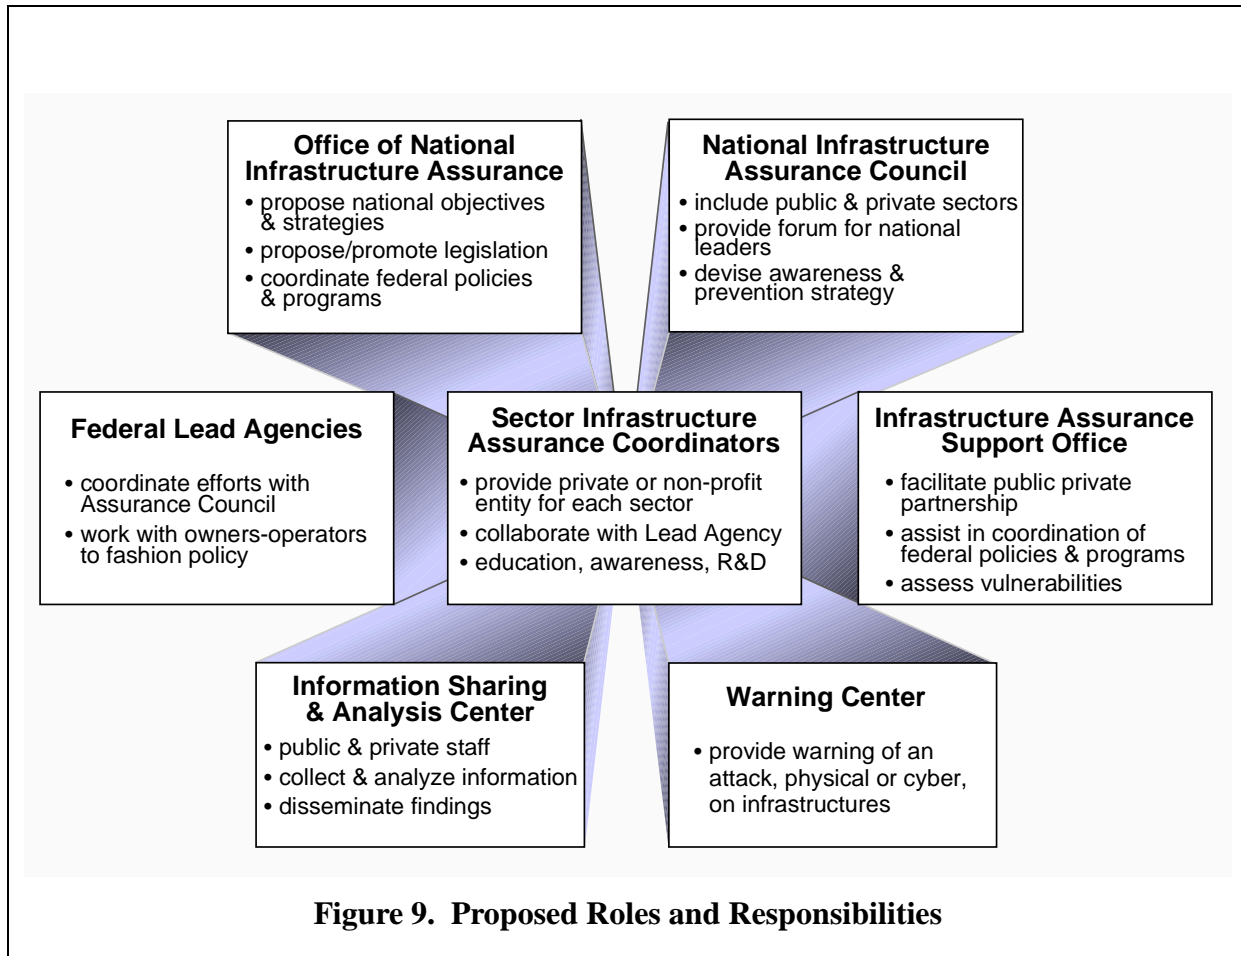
Office of National Infrastructure Assurance

• propose national objectives & strategies
• propose/promote legislation
• coordinate federal policies & programs

National Infrastructure Assurance Council

• include public & private sectors
• provide forum for national leaders
• devise awareness & prevention strategy

Federal Lead Agencies

• coordinate efforts with Assurance Council
• work with owners-operators to fashion policy

Sector Infrastructure Assurance Coordinators

• provide private or non-profit entity for each sector
• collaborate with Lead Agency
• education, awareness, R&D

Infrastructure Assurance Support Office

• facilitate public private partnership
• assist in coordination of federal policies & programs
• assess vulnerabilities

Information Sharing & Analysis Center

• public & private staff
• collect & analyze information
• disseminate findings

Warning Center

• provide warning of an attack, physical or cyber, on infrastructures

Figure 9. Proposed Roles and Responsibilities